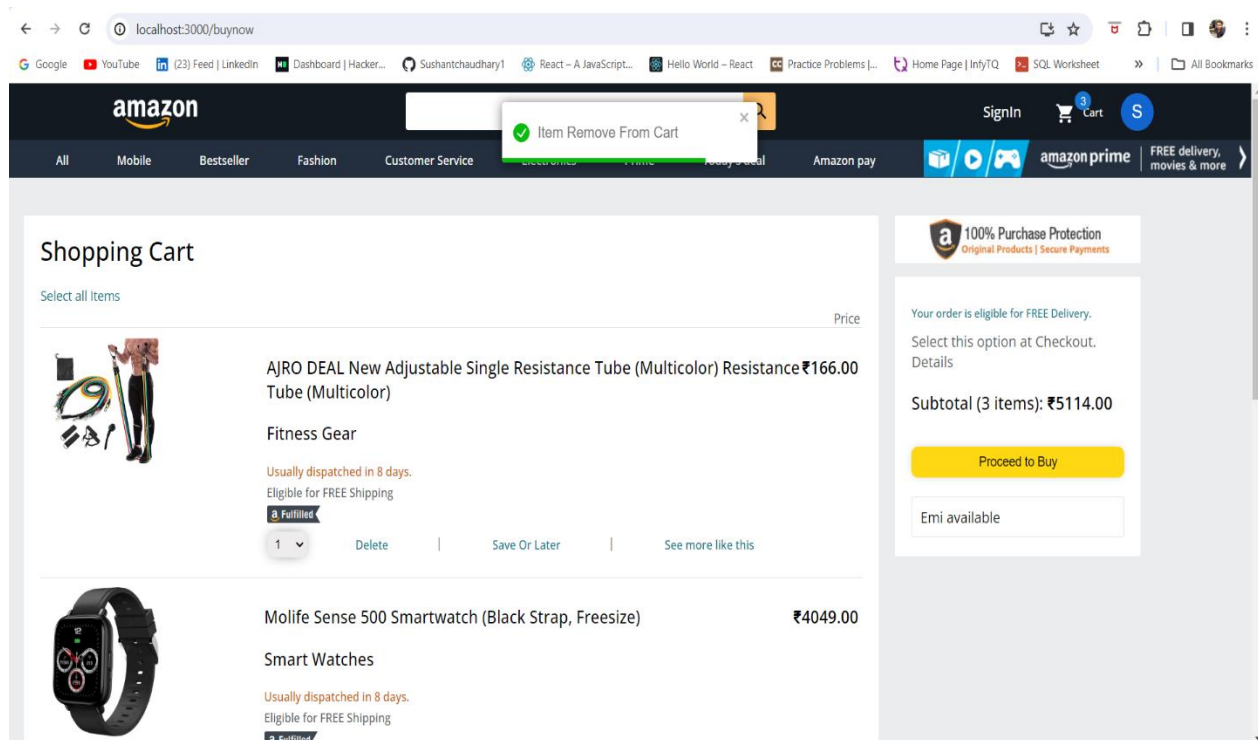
localhost:3000/buynow

Google YouTube (23) Feed | LinkedIn Dashboard | Hacker... Sushantchaudhary1 React – A JavaScript... Hello World – React Practice Problems |... Home Page | InfyTQ SQL Worksheet » All Bookmarks

amazon

Item Remove From Cart ×

SignIn 3 Cart S

All Mobile Bestseller Fashion Customer Service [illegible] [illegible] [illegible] Amazon pay amazon prime FREE delivery, movies & more

Shopping Cart

Select all Items

Price

AJRO DEAL New Adjustable Single Resistance Tube (Multicolor) Resistance Tube (Multicolor) ₹166.00

Fitness Gear

Usually dispatched in 8 days.

Eligible for FREE Shipping

a Fulfilled

1 Delete | Save Or Later | See more like this

Molife Sense 500 Smartwatch (Black Strap, Freesize) ₹4049.00

Smart Watches

Usually dispatched in 8 days.

Eligible for FREE Shipping

a 100% Purchase Protection Original Products | Secure Payments

Your order is eligible for FREE Delivery.

Select this option at Checkout. Details

Subtotal (3 items): ₹5114.00

Proceed to Buy

Emi available